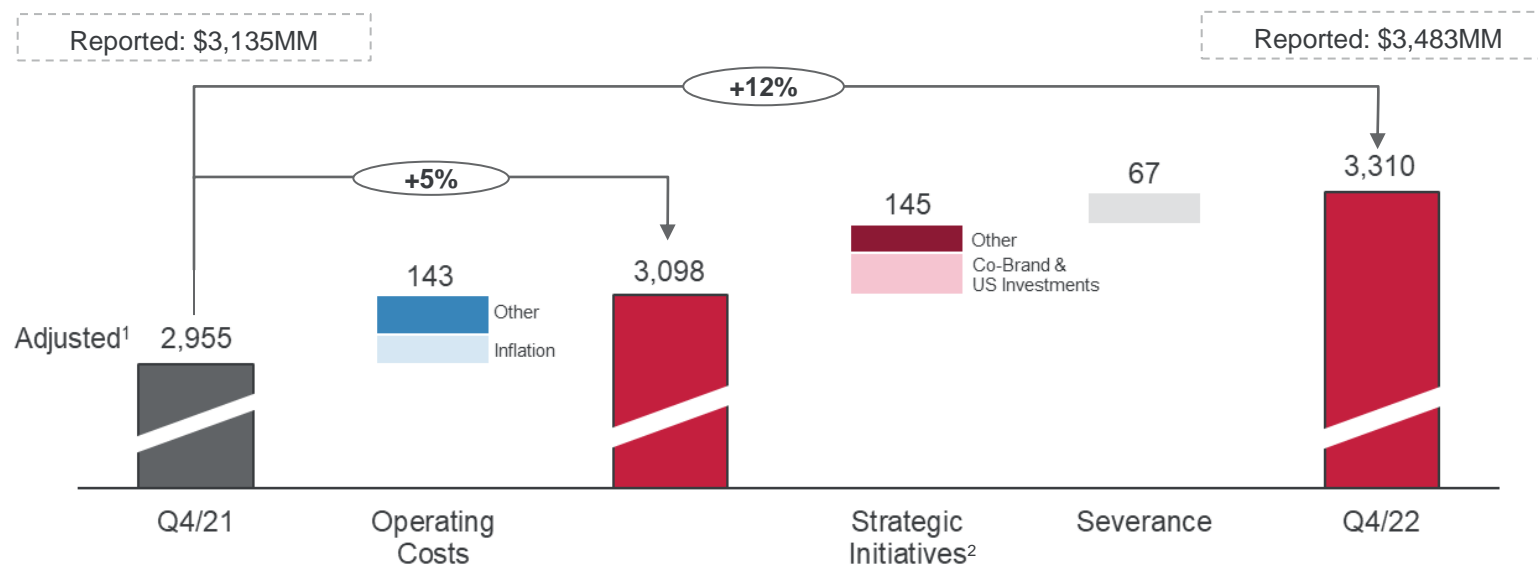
Reported: $3,135MM

Reported: $3,483MM

+12%

+5%

3,310

67

145

Other

Co-Brand & US Investments

143

3,098

Other

Inflation

Adjusted$^1$ 2,955

Q4/21

Operating Costs

Strategic Initiatives$^2$

Severance

Q4/22